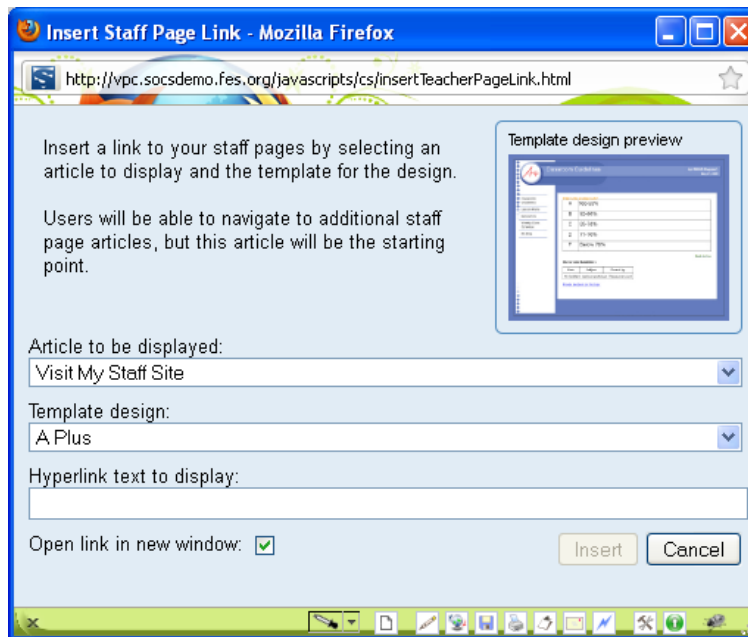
Insert Staff Page Link - Mozilla Firefox

http://vpc.socsdemo.fes.org/javascripts/cs/insertTeacherPageLink.html

Insert a link to your staff pages by selecting an article to display and the template for the design.

Users will be able to navigate to additional staff page articles, but this article will be the starting point.

Template design preview

Article to be displayed:

Visit My Staff Site

Template design:

A Plus

Hyperlink text to display:

Open link in new window:

Insert

Cancel